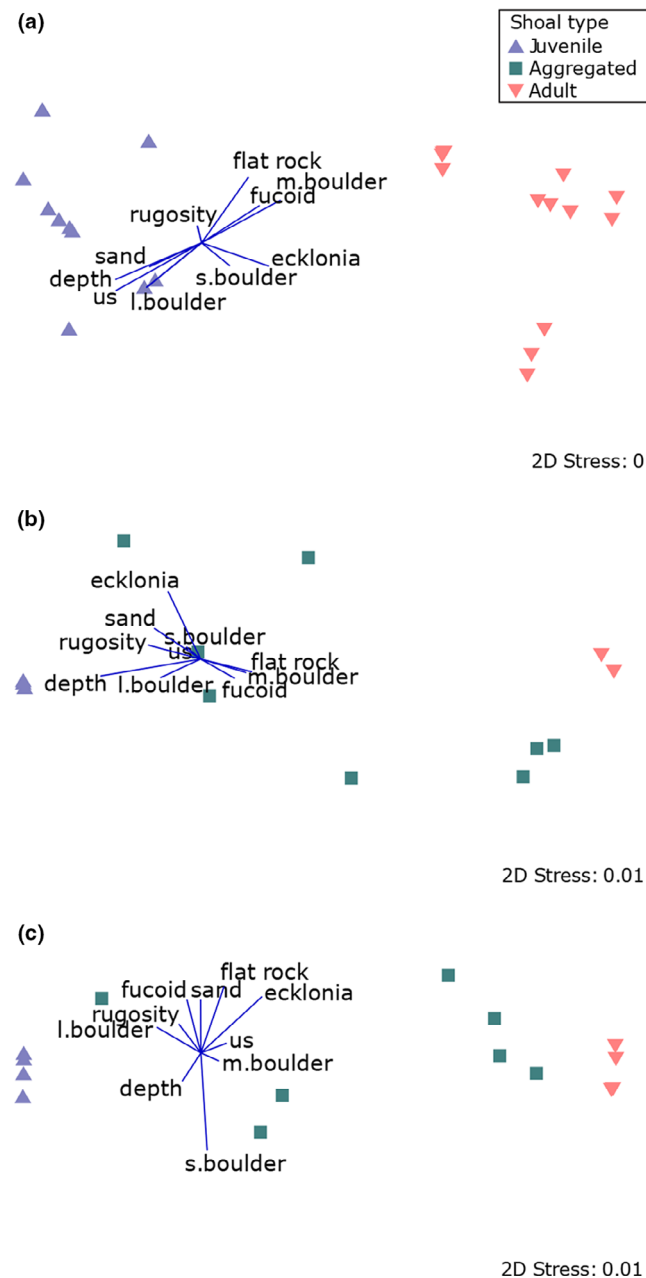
(a)

Shoal type
Juvenile
Aggregated
Adult

flat rock
m.boulder
fucoid
rugosity
sand
ecklonia
depth
s.boulder
us
l.boulder

2D Stress: 0

(b)

ecklonia
sand
s.boulder
rugosity
us
flat rock
m.boulder
depth
l.boulder
fucoid

2D Stress: 0.01

(c)

flat rock
fucoid
sand
ecklonia
rugosity
l.boulder
us
m.boulder
depth
s.boulder

2D Stress: 0.01